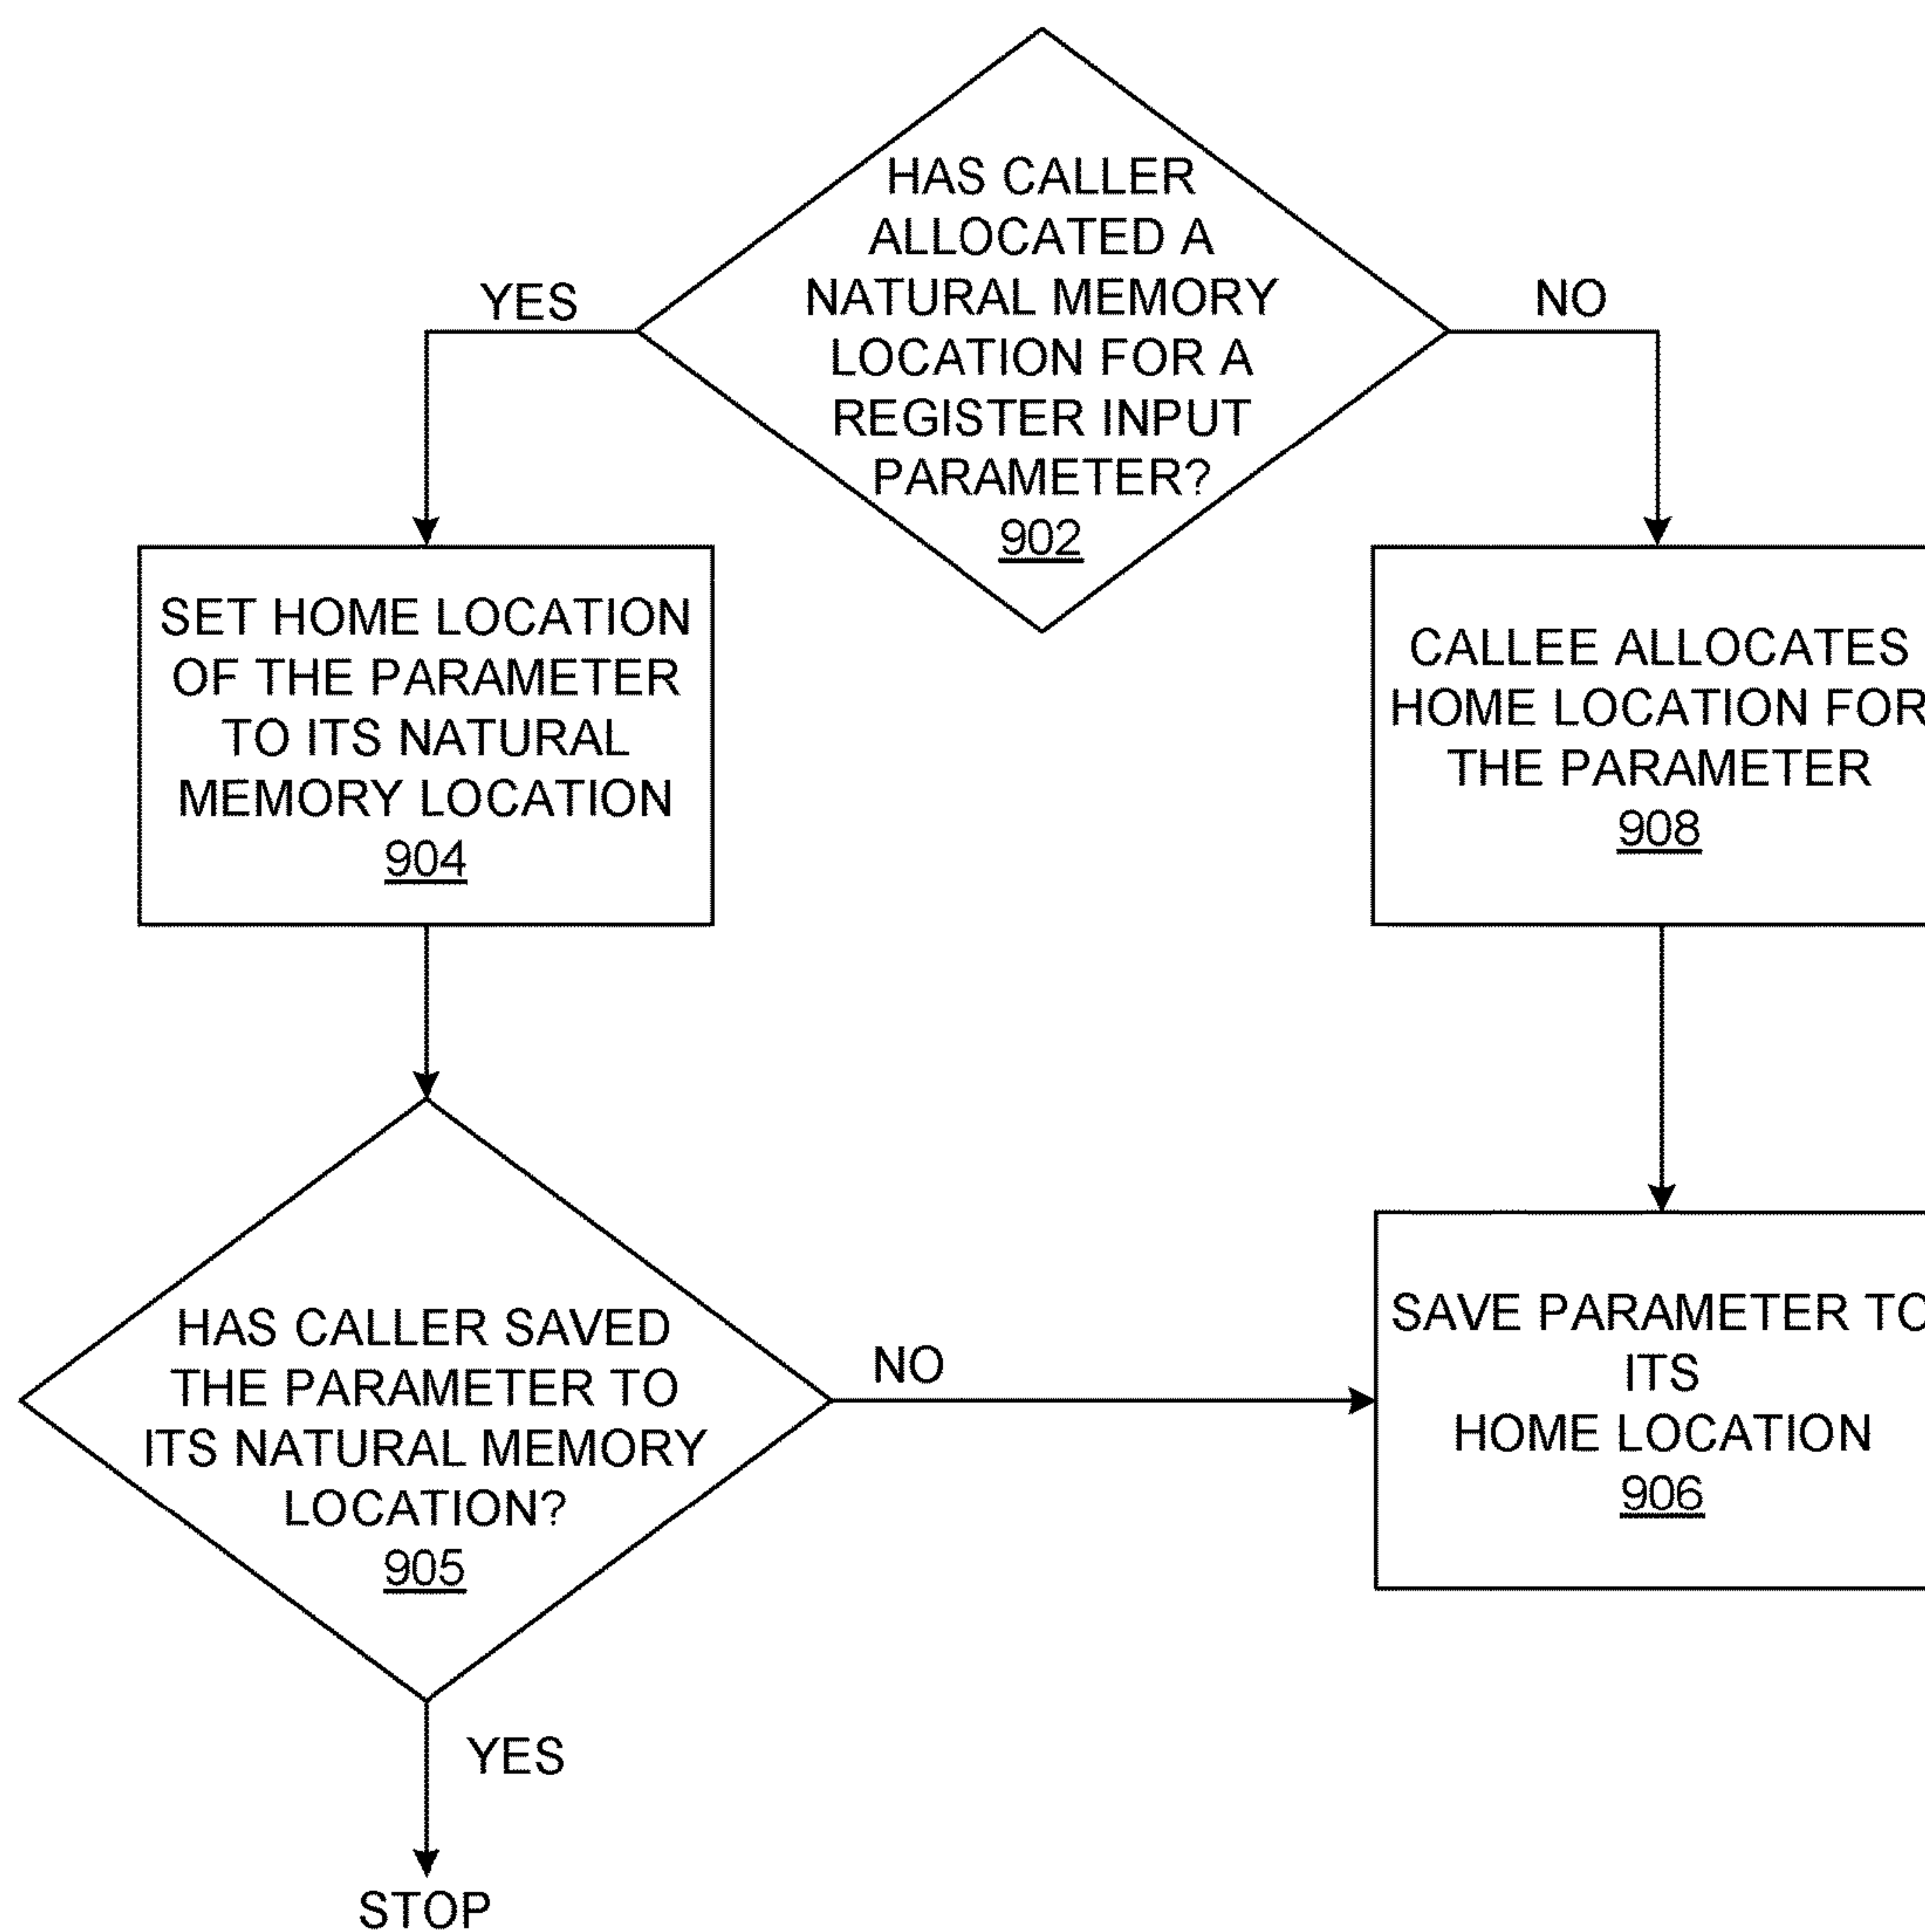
HAS CALLER ALLOCATED A NATURAL MEMORY LOCATION FOR A REGISTER INPUT PARAMETER?
902

YES

NO

SET HOME LOCATION OF THE PARAMETER TO ITS NATURAL MEMORY LOCATION
904

CALLEE ALLOCATES HOME LOCATION FOR THE PARAMETER
908

HAS CALLER SAVED THE PARAMETER TO ITS NATURAL MEMORY LOCATION?
905

NO

SAVE PARAMETER TO ITS HOME LOCATION
906

YES

STOP